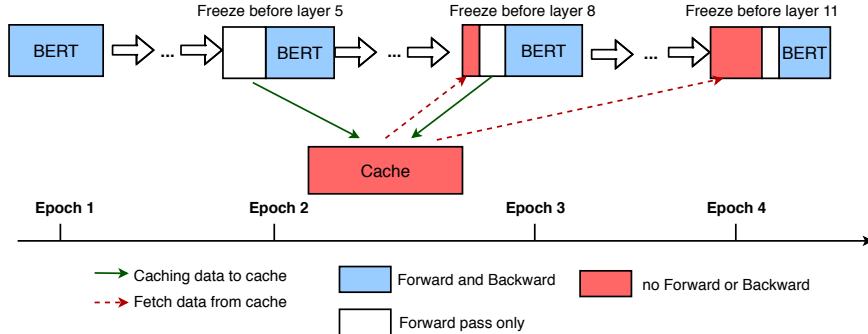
Freeze before layer 5

Freeze before layer 8

Freeze before layer 11

BERT

...

BERT

...

BERT

...

BERT

Cache

Epoch 1

Epoch 2

Epoch 3

Epoch 4

Caching data to cache

Fetch data from cache

Forward and Backward

no Forward or Backward

Forward pass only